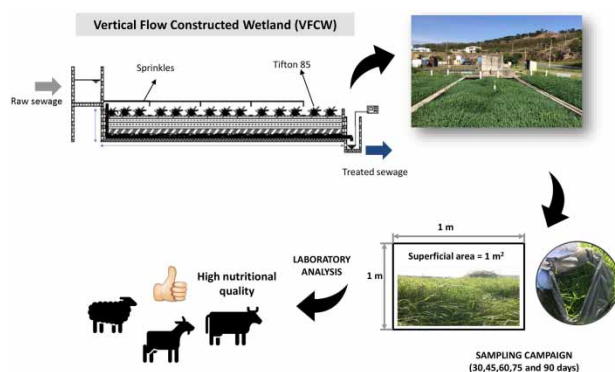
Vertical Flow Constructed Wetland (VFCW)

Sprinkles

Tifton 85

Raw sewage

Treated sewage

1 m

1 m

Superficial area = 1 m$^2$

LABORATORY ANALYSIS

High nutritional quality

SAMPLING CAMPAIGN (30,45,60,75 and 90 days)